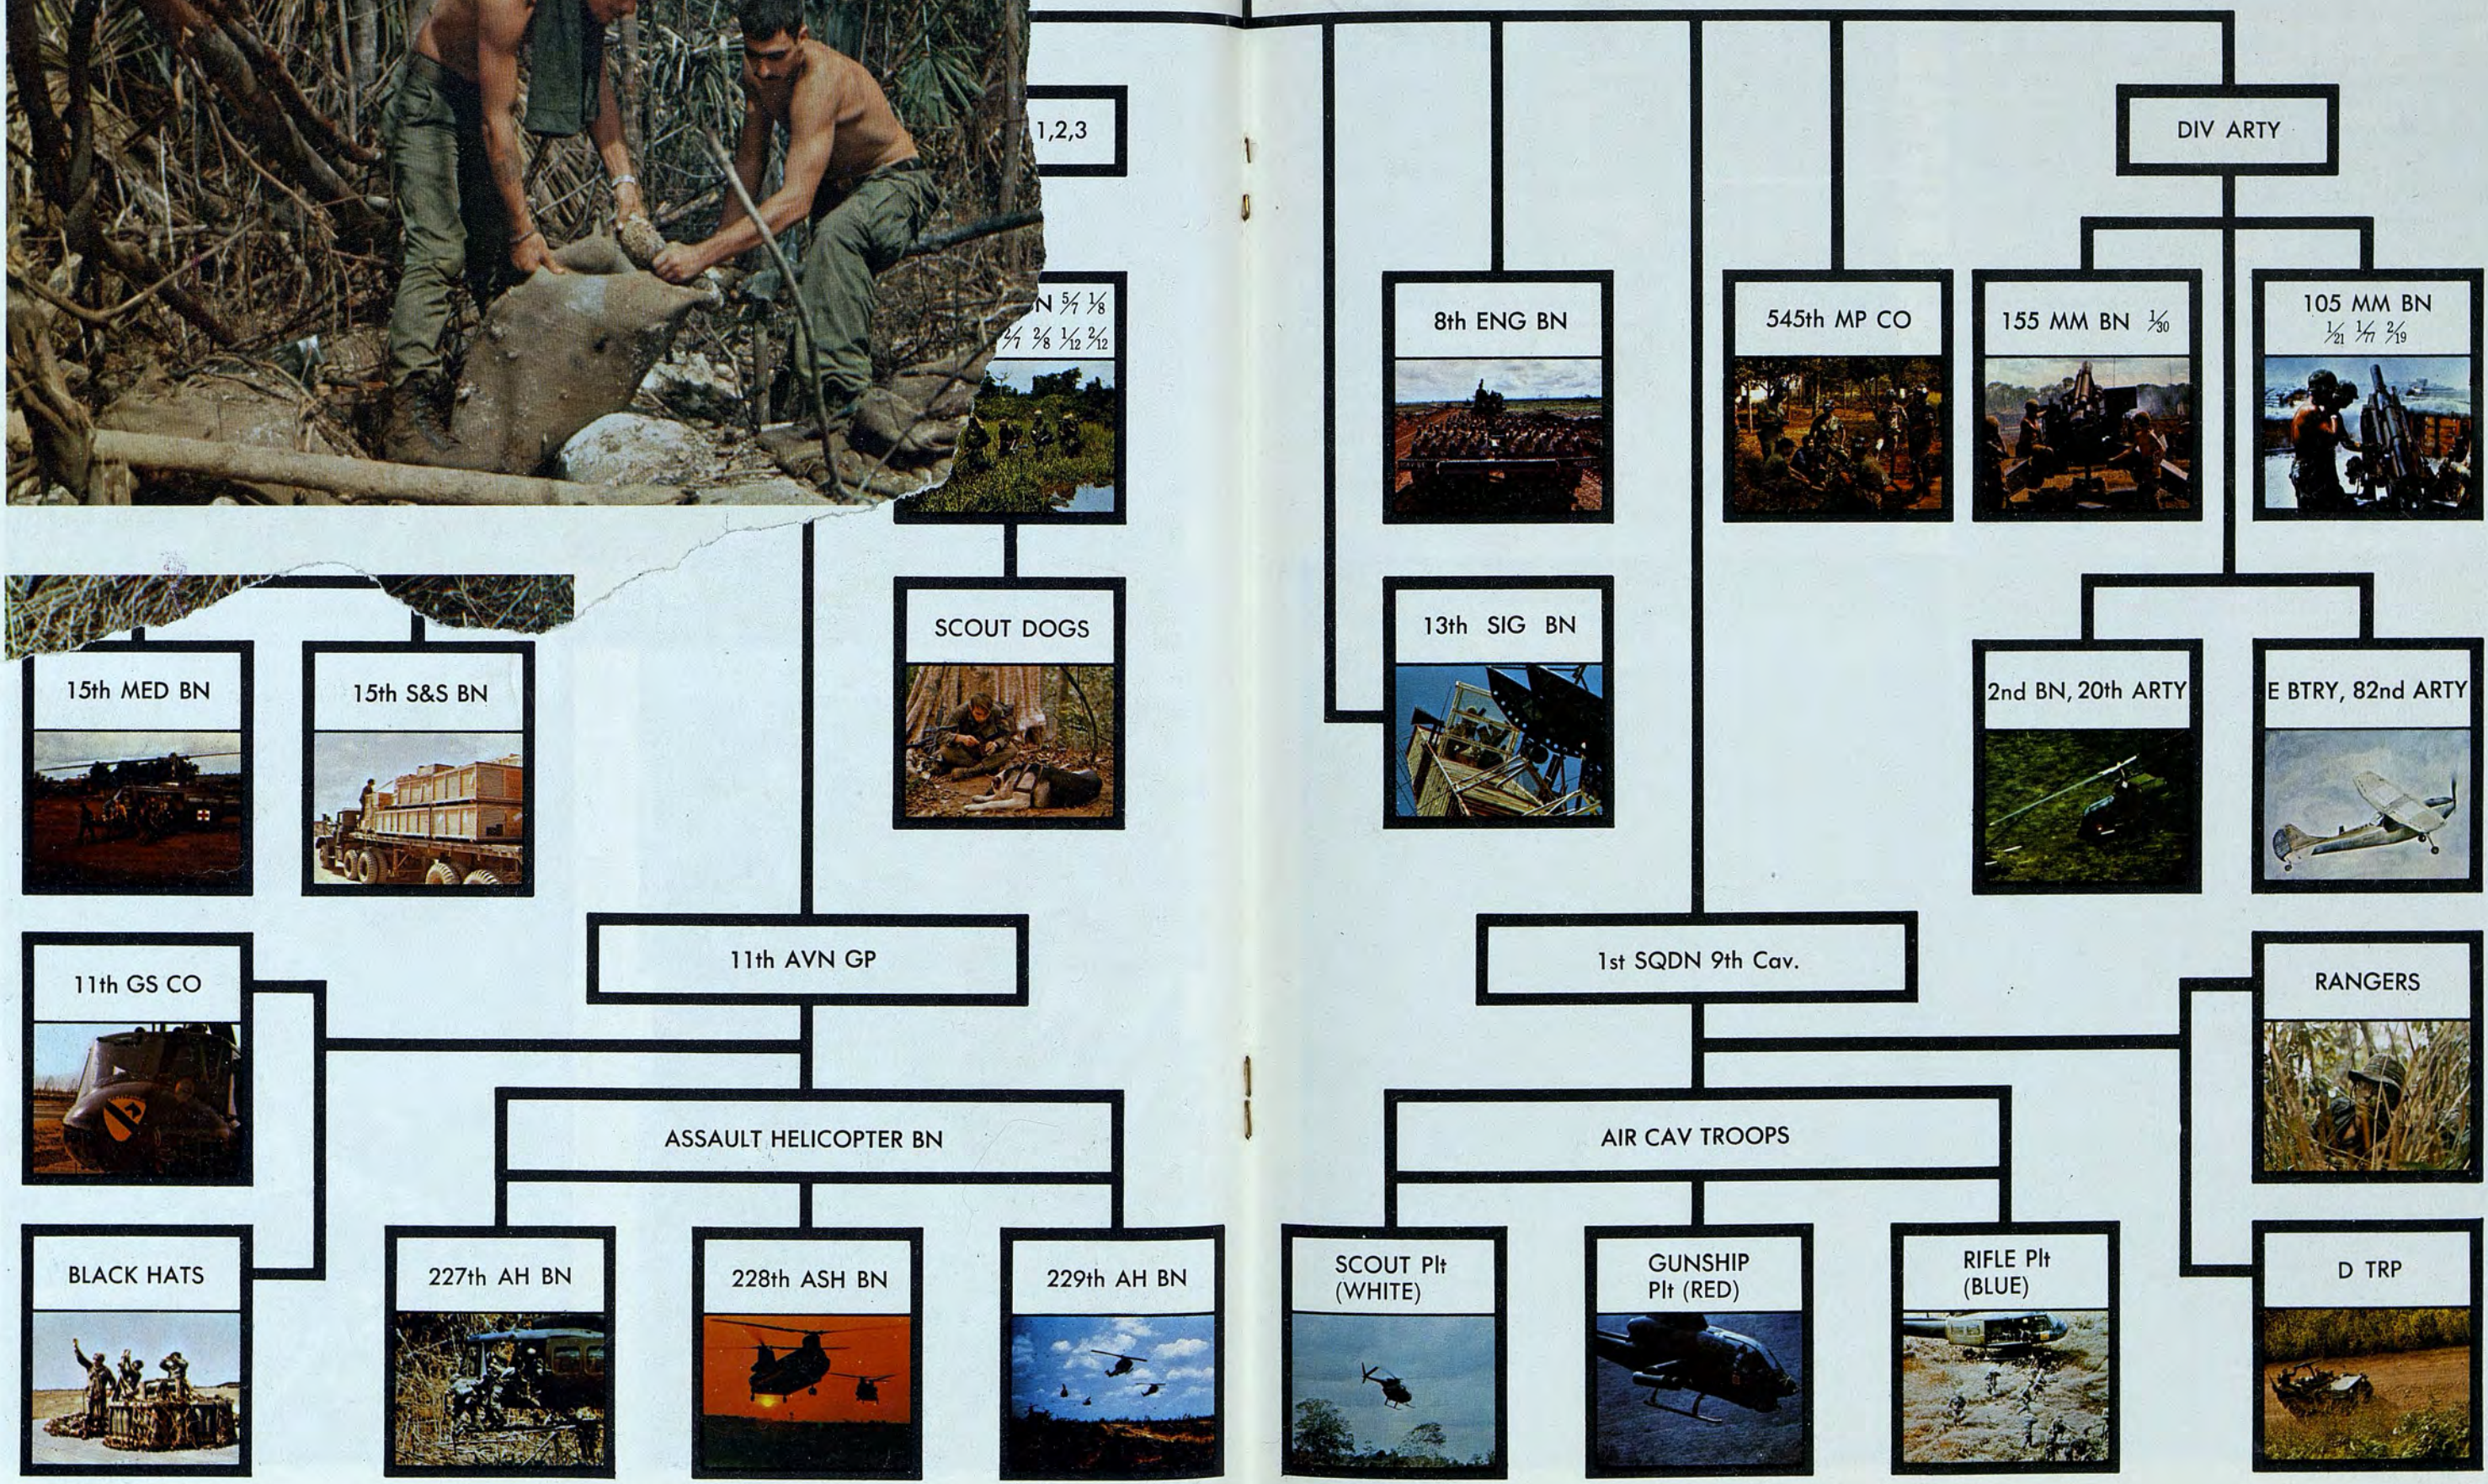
1,2,3

DIV ARTY

N $\frac{5}{7}$ $\frac{1}{8}$ $\frac{2}{7}$ $\frac{2}{8}$ $\frac{1}{12}$ $\frac{2}{12}$

8th ENG BN

545th MP CO

155 MM BN $\frac{1}{30}$

105 MM BN $\frac{1}{21}$ $\frac{1}{77}$ $\frac{2}{19}$

SCOUT DOGS

13th SIG BN

15th MED BN

15th S&S BN

2nd BN, 20th ARTY

E BTRY, 82nd ARTY

11th AVN GP

1st SQDN 9th Cav.

11th GS CO

RANGERS

ASSAULT HELICOPTER BN

AIR CAV TROOPS

BLACK HATS

227th AH BN

228th ASH BN

229th AH BN

SCOUT Plt (WHITE)

GUNSHIP Plt (RED)

RIFLE Plt (BLUE)

D TRP